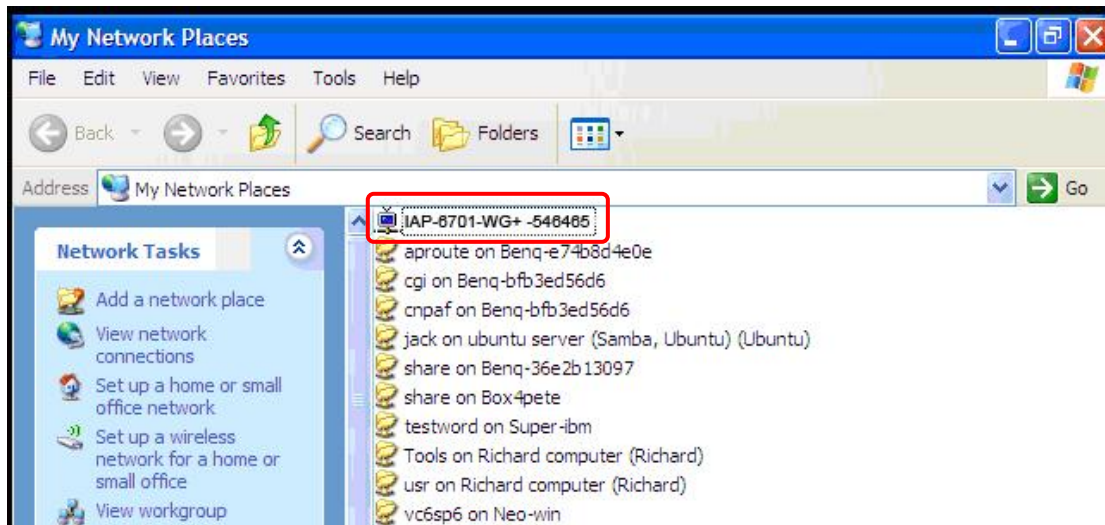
My Network Places

File Edit View Favorites Tools Help

Back Search Folders

Address My Network Places Go

Network Tasks

Add a network place

View network connections

Set up a home or small office network

Set up a wireless network for a home or small office

View workgroup

IAP-8701-WG+ -546465

aproute on Benq-e74b8d4e0e

cgi on Benq-bfb3ed56d6

cnpaf on Benq-bfb3ed56d6

jack on ubuntu server (Samba, Ubuntu) (Ubuntu)

share on Benq-36e2b13097

share on Box4pete

testword on Super-ibm

Tools on Richard computer (Richard)

usr on Richard computer (Richard)

vc6sp6 on Neo-win